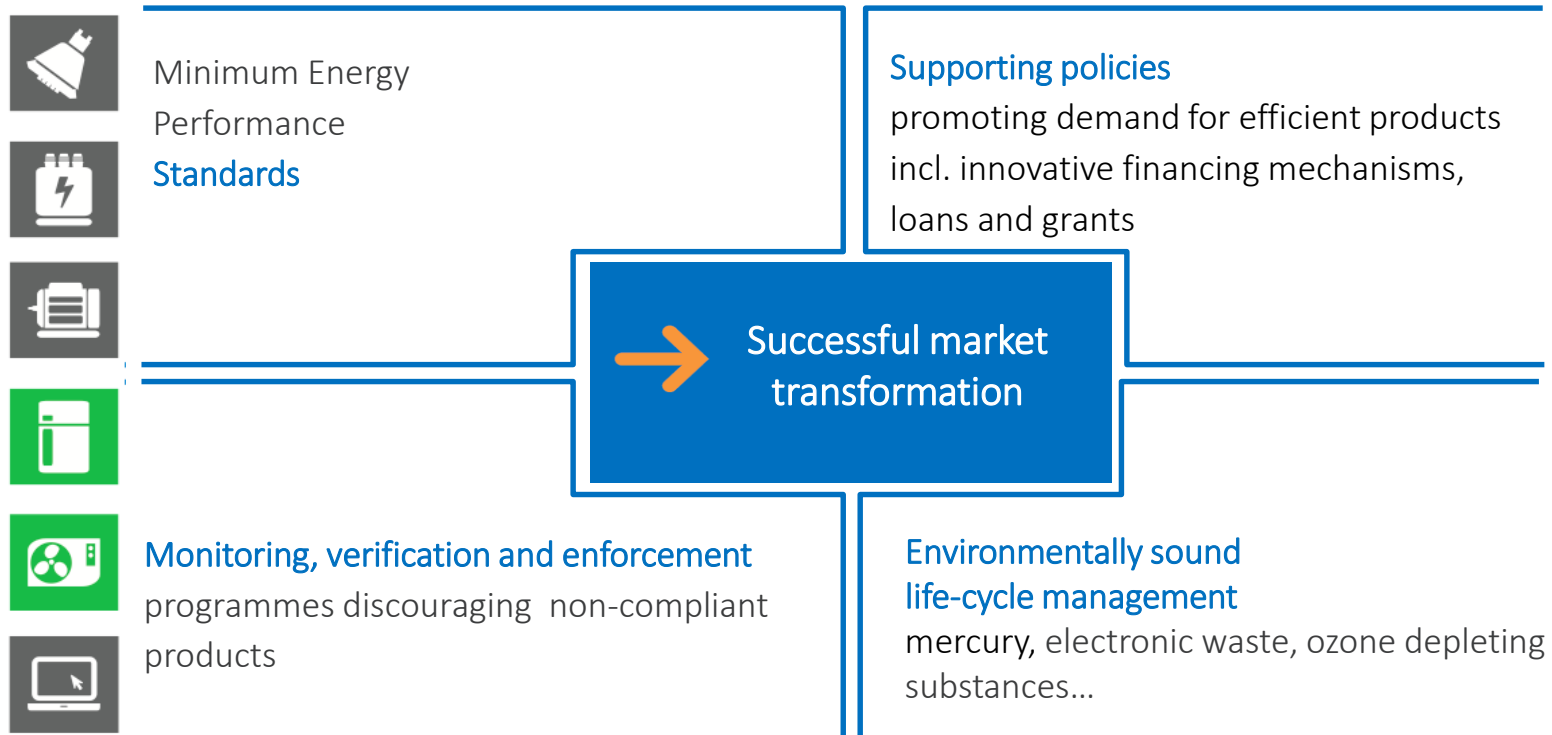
Minimum Energy Performance Standards

Supporting policies
promoting demand for efficient products incl. innovative financing mechanisms, loans and grants

Successful market transformation

Monitoring, verification and enforcement
programmes discouraging non-compliant products

Environmentally sound life-cycle management
mercury, electronic waste, ozone depleting substances…